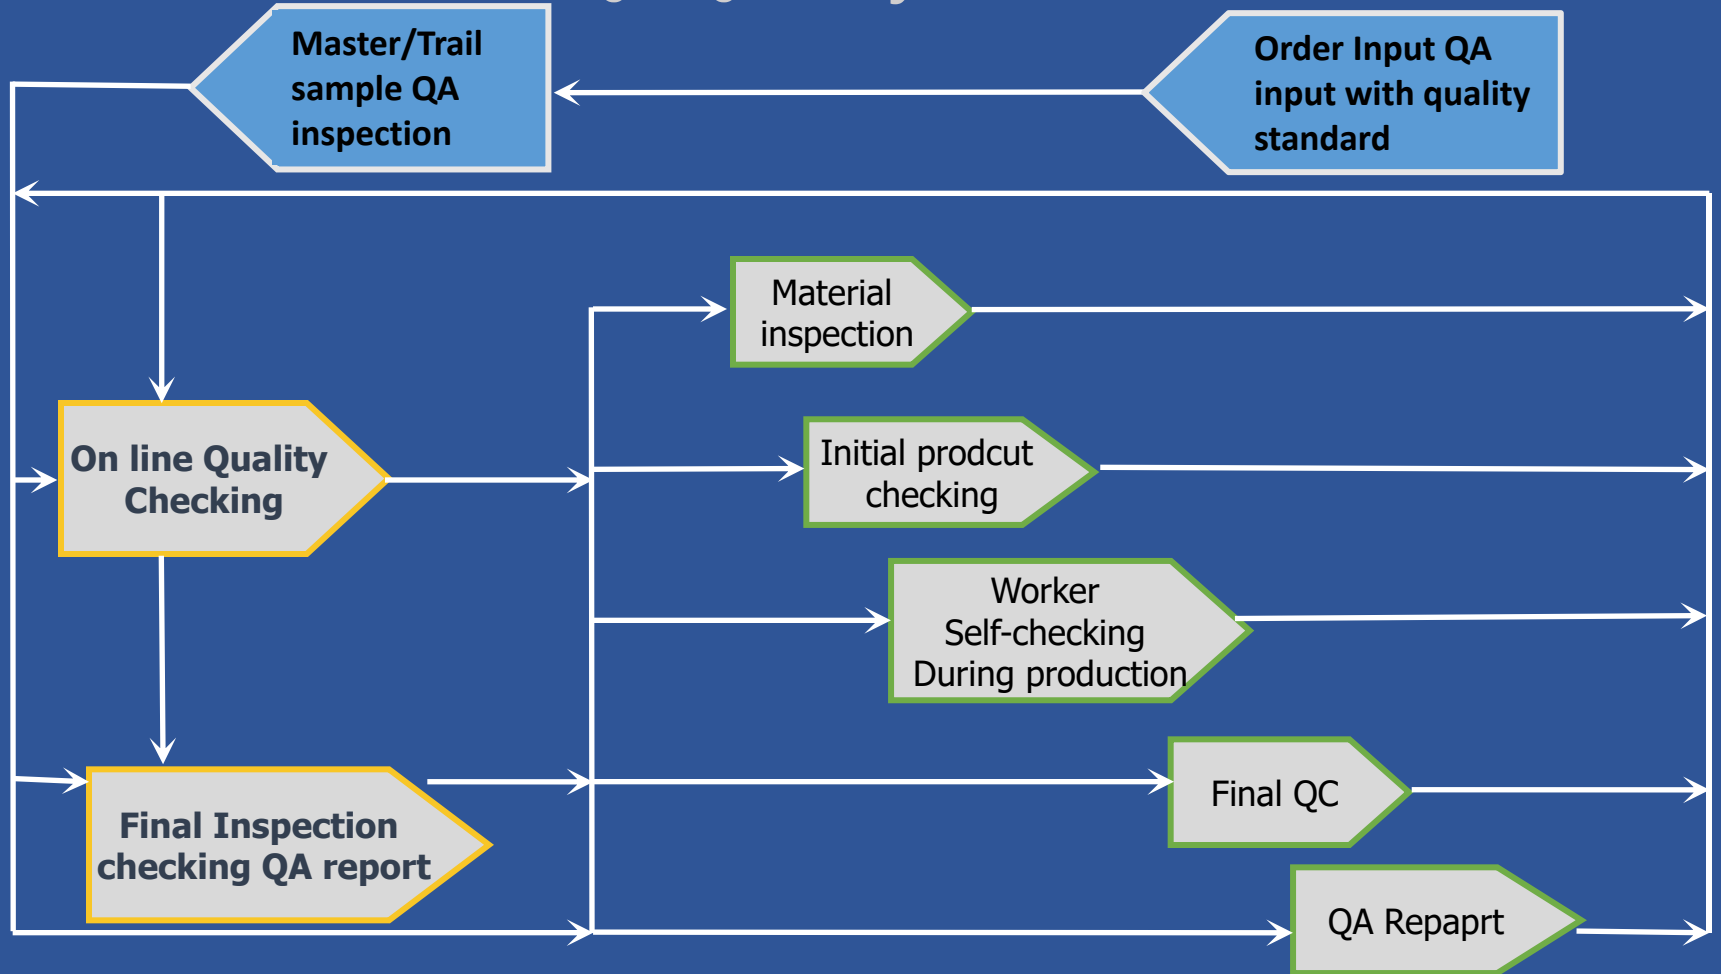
Master/Trail sample QA inspection

Order Input QA input with quality standard

Material inspection

On line Quality Checking

Initial prodcut checking

Worker Self-checking During production

Final QC

Final Inspection checking QA report

QA Repaprt